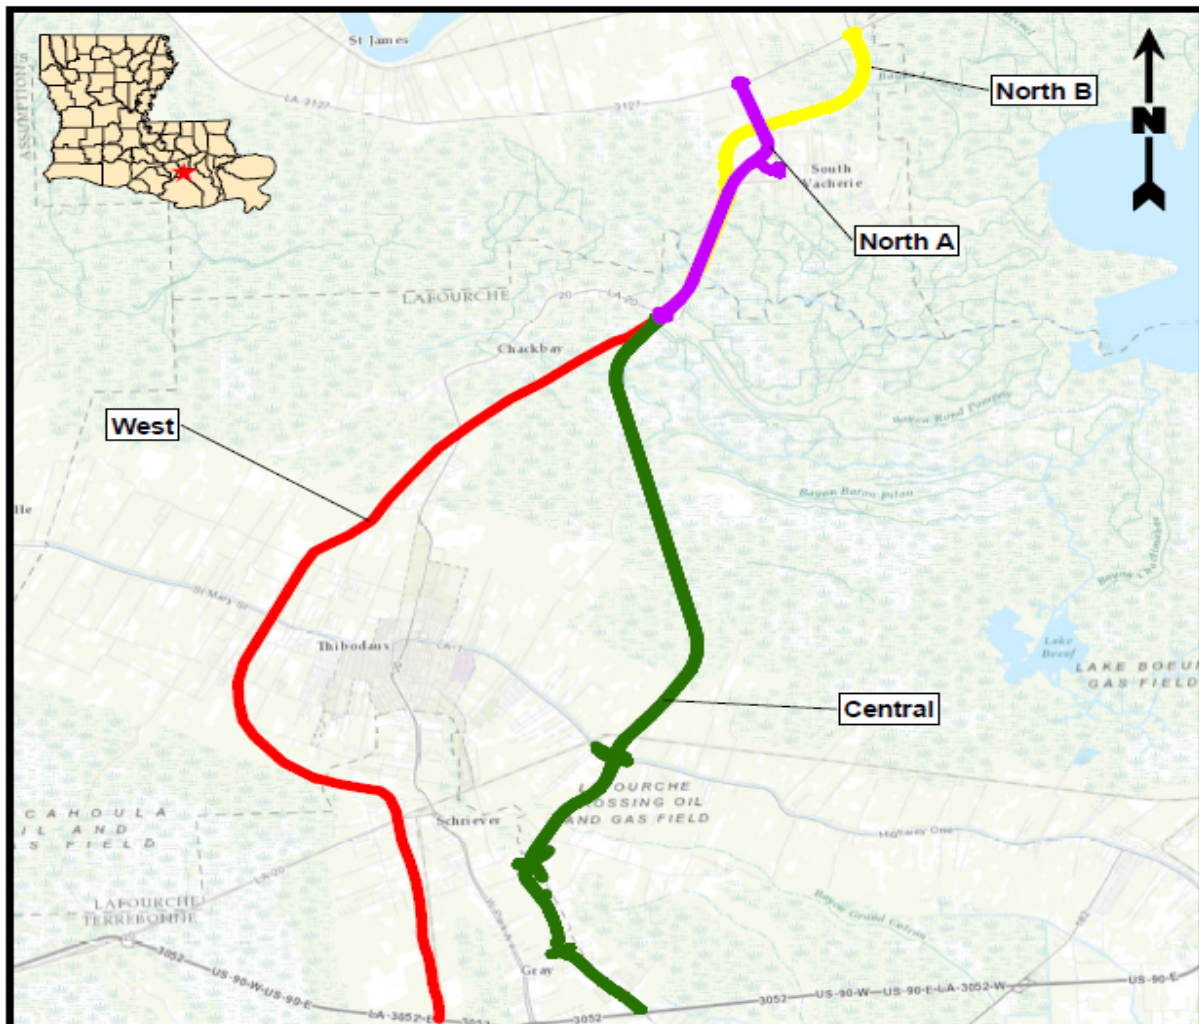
St James

ASSUMPTION

LA-3127

3127

North B

N

South Vacherie

North A

LAFOURCHE

20

LA-20

Chackbay

Bayou Boeuf Pumping

Bayou Boeuf Pumping

Bayou Baton Bouge

West

lle

Bayou Chevreuil

St Mary St

Thibodaux

Lake Boeuf

LAKE BOEUF GAS FIELD

Central

LAFOURCHE CROSSING OIL AND GAS FIELD

CAHOULA IL AND S FIELD

Schriever

Highway One

LA-20

Bayou Grand Caillou

LAFOURCHE TERREBONNE

Gray

3052

US-90-W-US-90-E

LA-3052-E

3052

3052—US-90-W—US-90-E-LA-3052-W

US-90-E